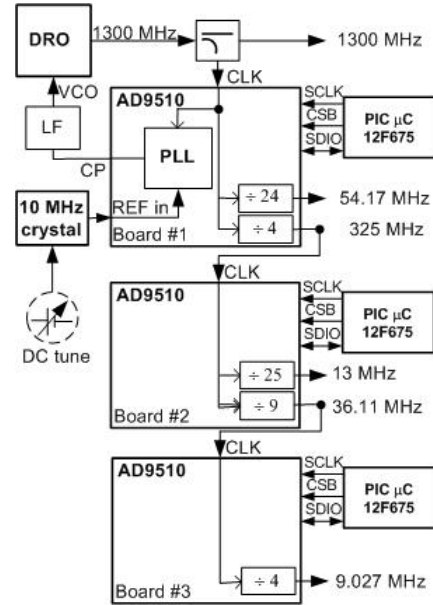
DRO
1300 MHz
1300 MHz
CLK
VCO
AD9510
SCLK
CSB
SDIO
PIC μC 12F675
LF
PLL
CP
10 MHz crystal
REF in
÷ 24
54.17 MHz
Board #1
÷ 4
325 MHz
CLK
AD9510
SCLK
CSB
SDIO
PIC μC 12F675
DC tune
÷ 25
13 MHz
Board #2
÷ 9
36.11 MHz
CLK
AD9510
SCLK
CSB
SDIO
PIC μC 12F675
Board #3
÷ 4
9.027 MHz